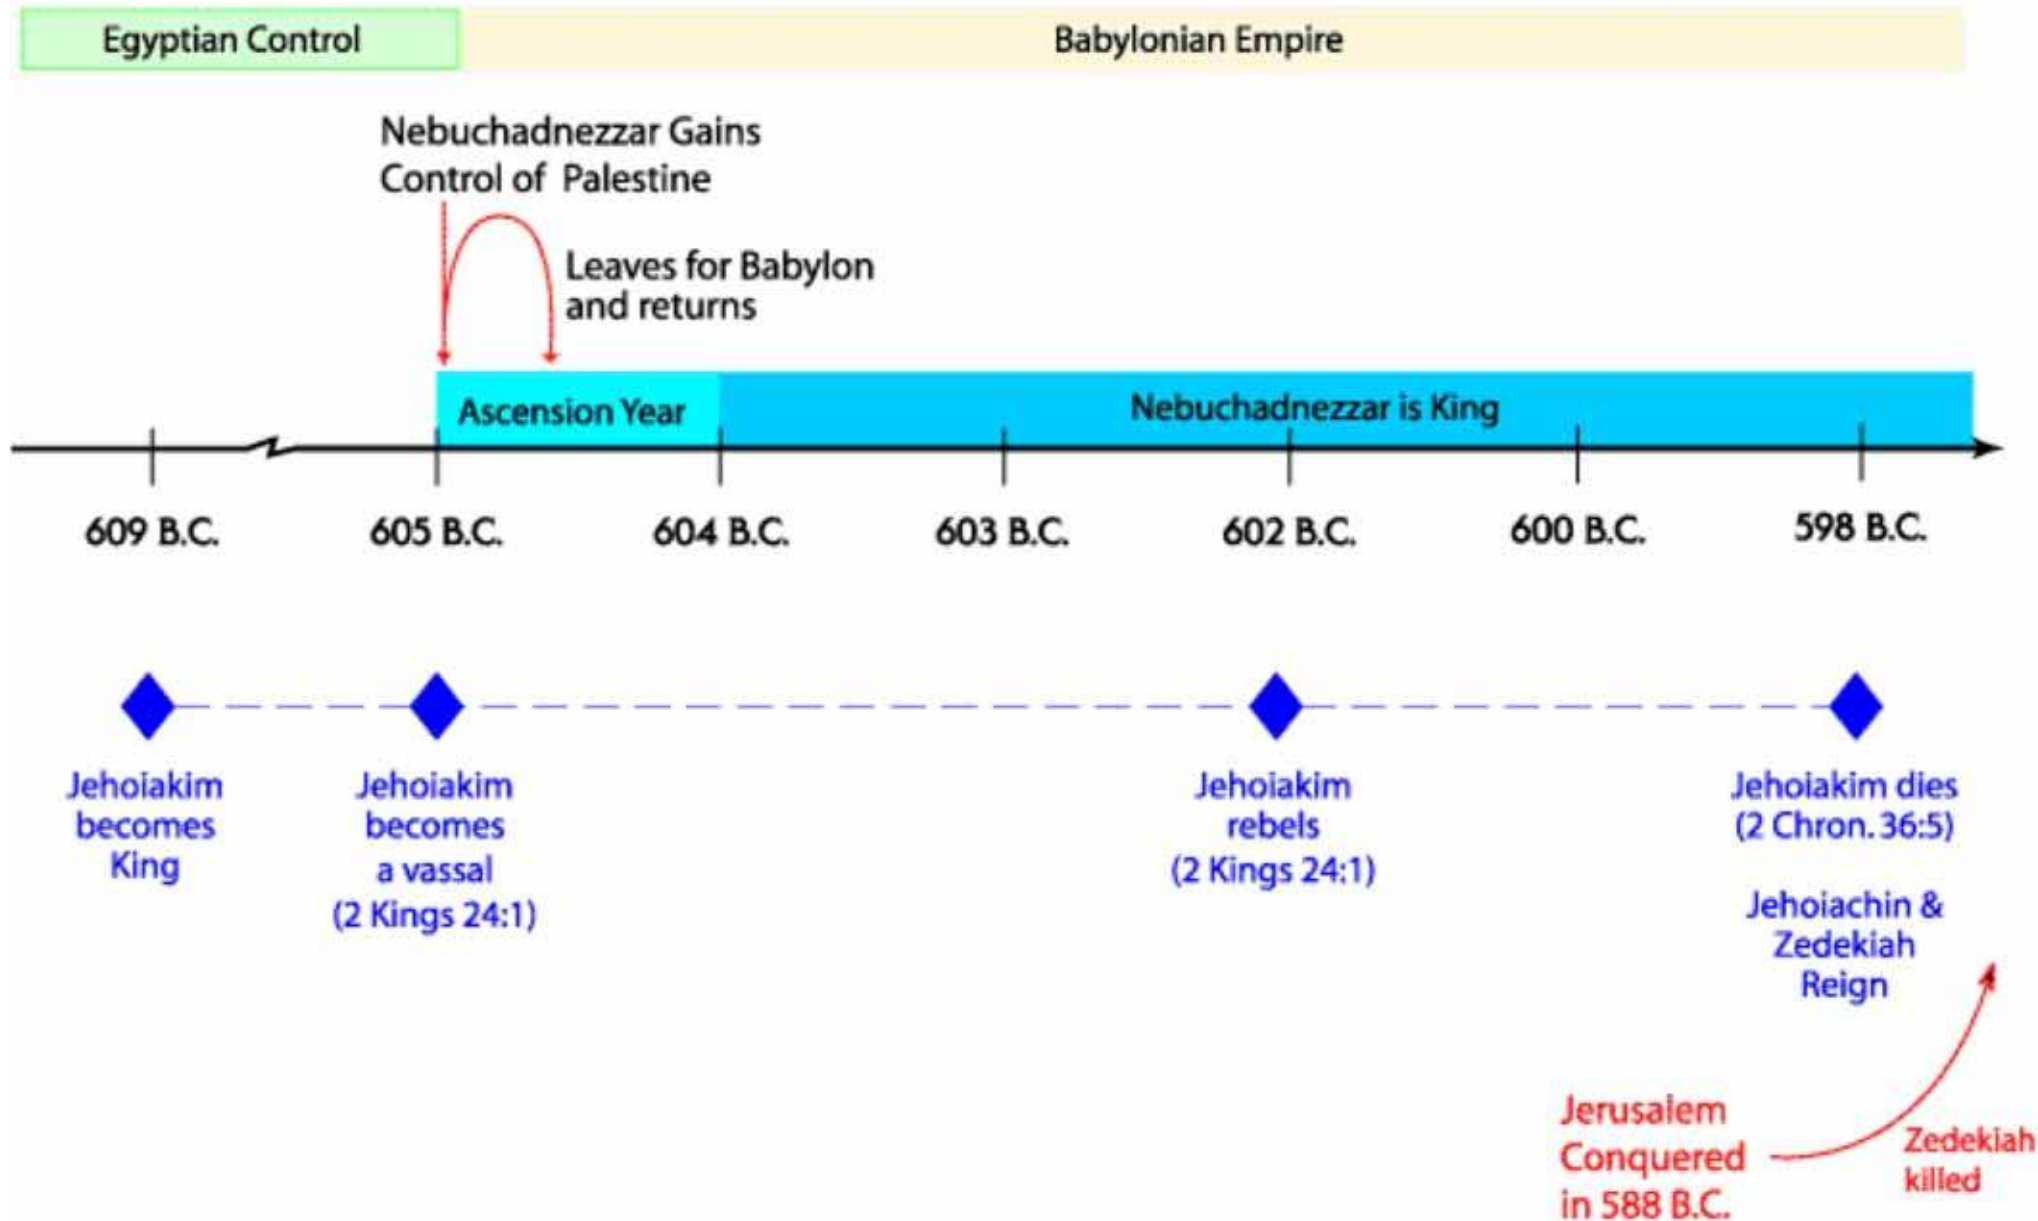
Egyptian Control

Babylonian Empire

Nebuchadnezzar Gains Control of Palestine

Leaves for Babylon and returns

Ascension Year

Nebuchadnezzar is King

609 B.C.

605 B.C.

604 B.C.

603 B.C.

602 B.C.

600 B.C.

598 B.C.

Jehoiakim becomes King

Jehoiakim becomes a vassal (2 Kings 24:1)

Jehoiakim rebels (2 Kings 24:1)

Jehoiakim dies (2 Chron. 36:5)

Jehoiachin & Zedekiah Reign

Jerusalem Conquered in 588 B.C.

Zedekiah killed